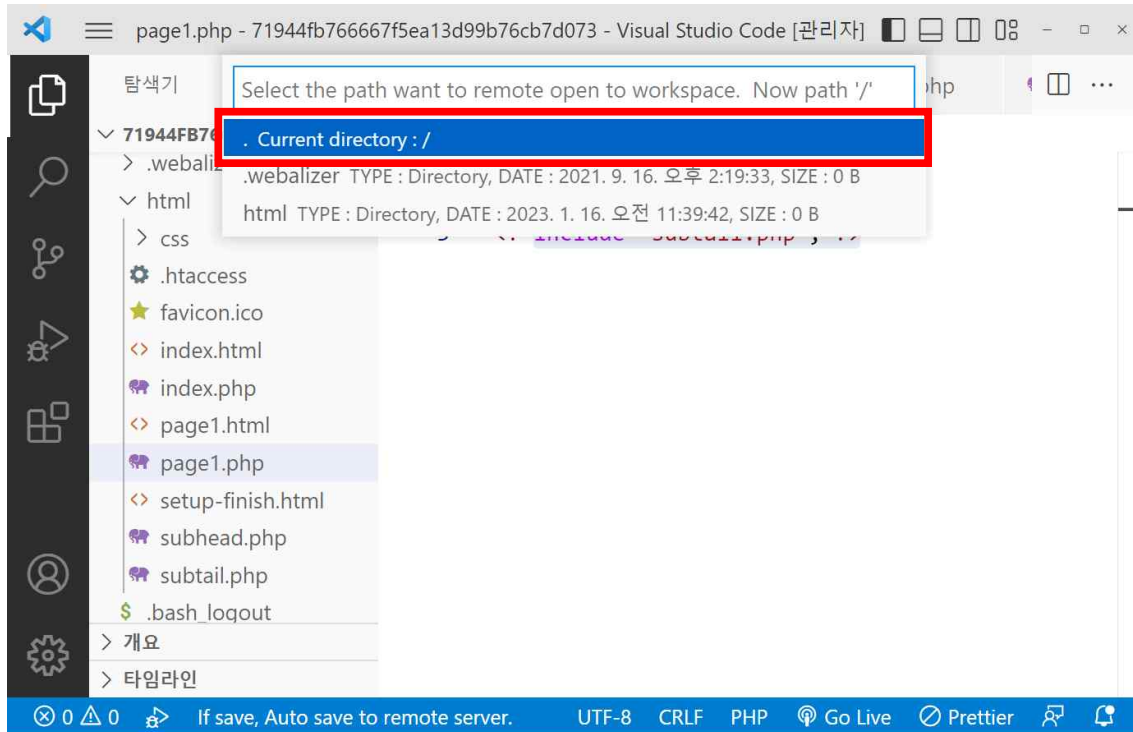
page1.php - 71944fb766667f5ea13d99b76cb7d073 - Visual Studio Code [관리자]

탐색기

Select the path want to remote open to workspace. Now path '/'

hp

. Current directory : /

.webalizer TYPE : Directory, DATE : 2021. 9. 16. 오후 2:19:33, SIZE : 0 B

html TYPE : Directory, DATE : 2023. 1. 16. 오전 11:39:42, SIZE : 0 B

71944FB76

> .webaliz

html

> css

.htaccess

favicon.ico

index.html

index.php

page1.html

page1.php

setup-finish.html

subhead.php

subtail.php

.bash_logout

> 개요

> 타임라인

⊗ 0 ⚠ 0

If save, Auto save to remote server.

UTF-8 CRLF PHP Go Live Prettier